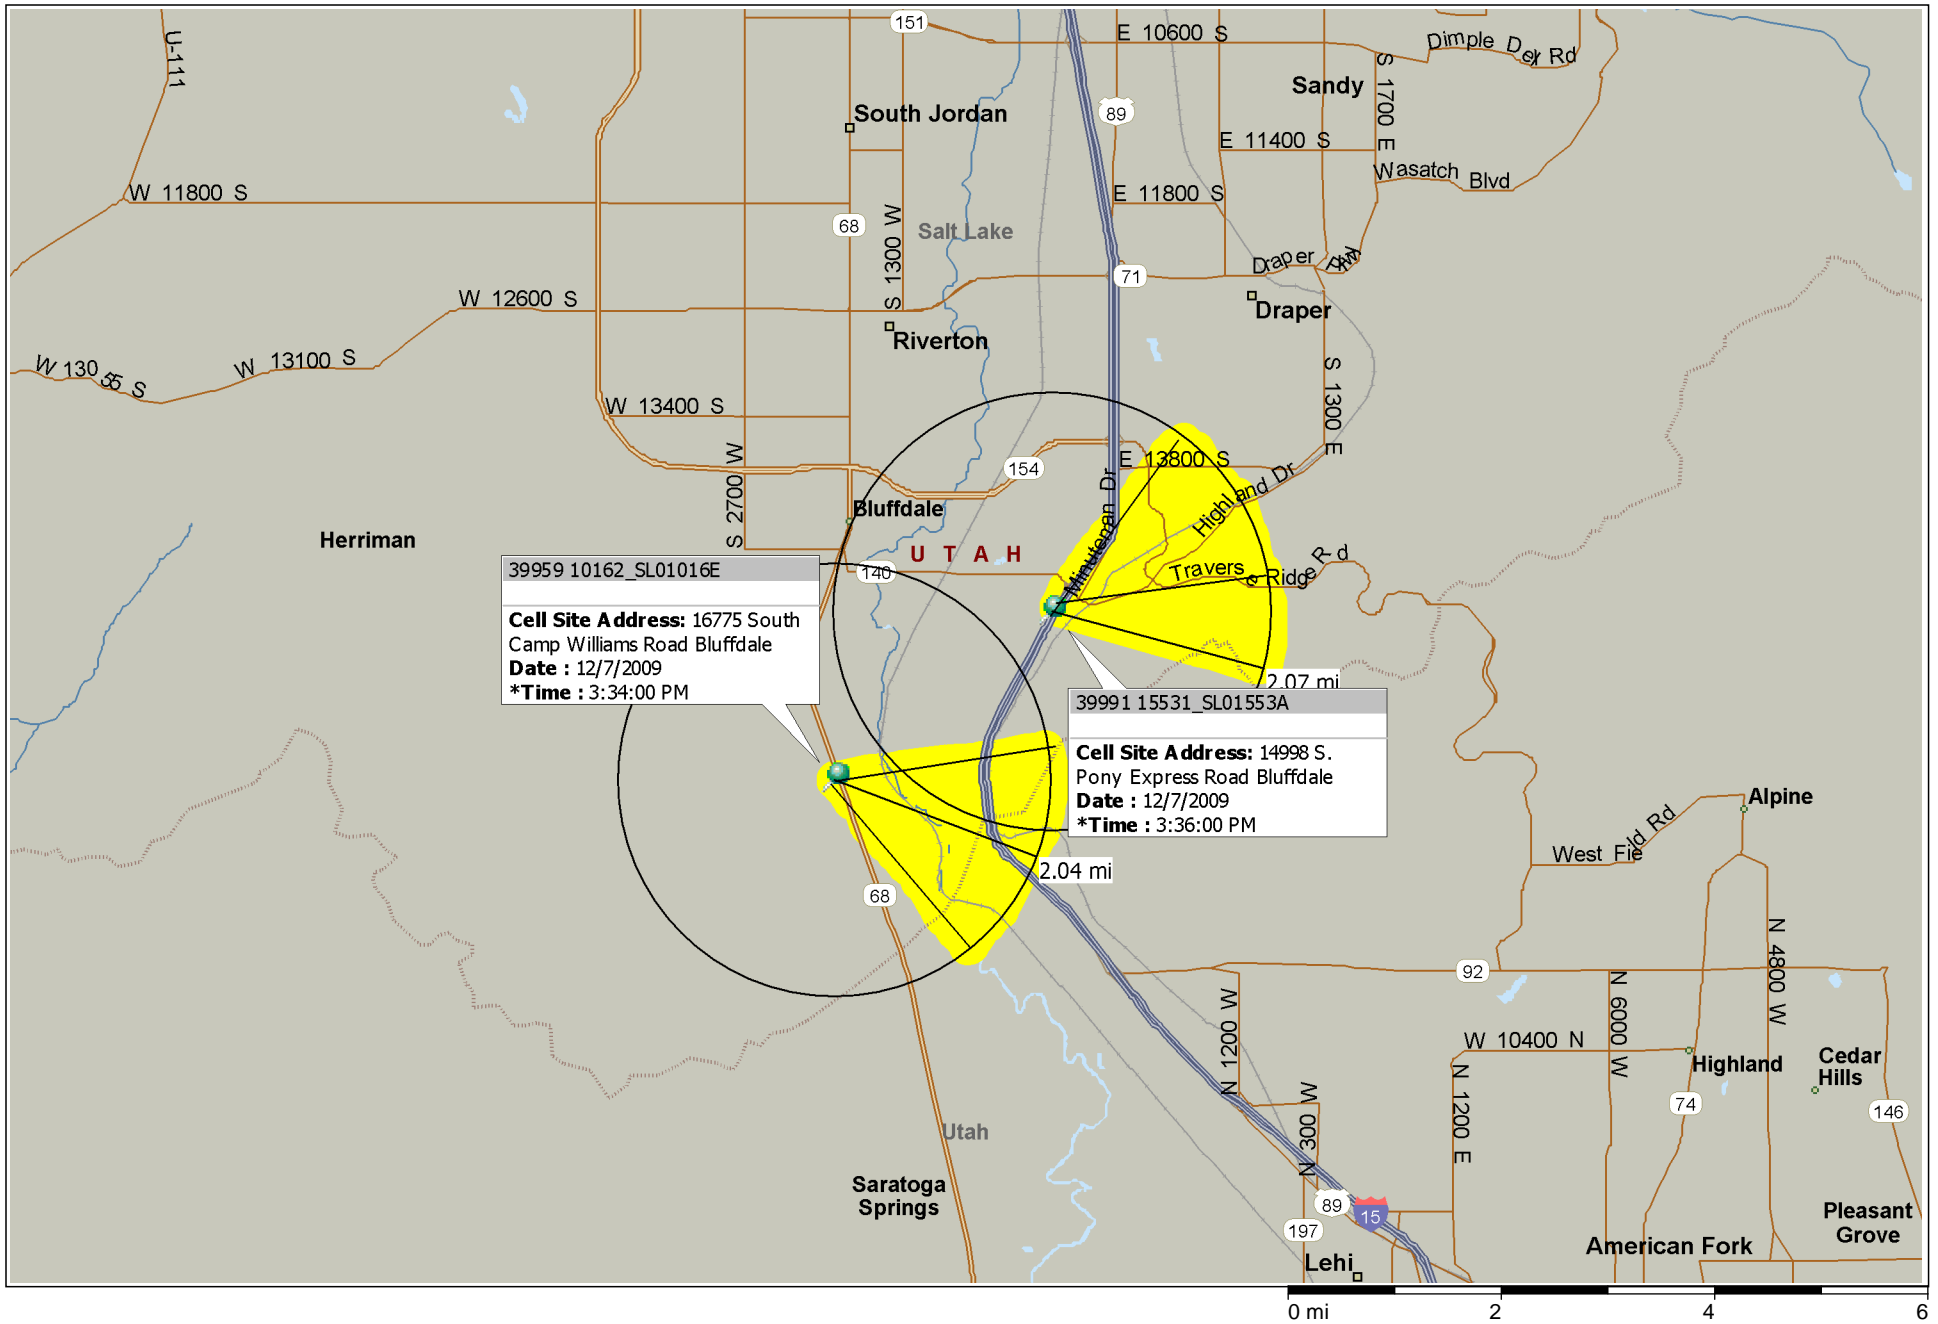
151
E 10600 S
Dimple Dell Rd
U-111
South Jordan
89
Sandy
S 1700 E
E 11400 S
Wasatch Blvd
W 11800 S
E 11800 S
68
S 1300 W
Salt Lake
71
Draper Pkwy
Draper
W 12600 S
Riverton
W 13055 S
W 13100 S
S 1300 E
W 13400 S
E 13800 S
154
S 2700 W
Minuteman Dr
Highland Dr
Bluffdale
Herriman
U T A H
Traverse Ridge Rd
140

39959 10162_SL01016E
Cell Site Address: 16775 South Camp Williams Road Bluffdale
Date : 12/7/2009
*Time : 3:34:00 PM

2.07 mi

39991 15531_SL01553A
Cell Site Address: 14998 S. Pony Express Road Bluffdale
Date : 12/7/2009
*Time : 3:36:00 PM

Alpine
West Field Rd
2.04 mi
68
92
N 4800 W
N 6000 W
N 1200 W
W 10400 N
Highland
Cedar Hills
74
146
N 300 W
N 1200 E
Utah
Saratoga Springs
89
15
197
Lehi
American Fork
Pleasant Grove
0 mi
2
4
6